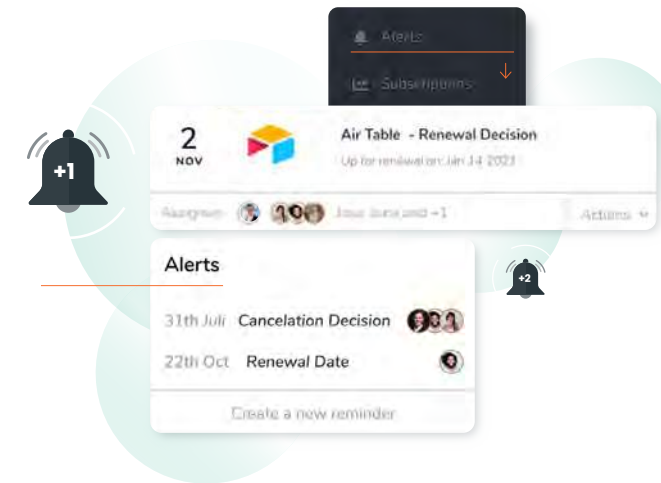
Alerts

Subscriptions

+1

2
NOV

Air Table - Renewal Decision

Up for renewal on: Jan 14 2023

Assignee

Jose Luis and +1

Actions

+2

Alerts

31th Juli Cancelation Decision

22th Oct Renewal Date

Create a new reminder